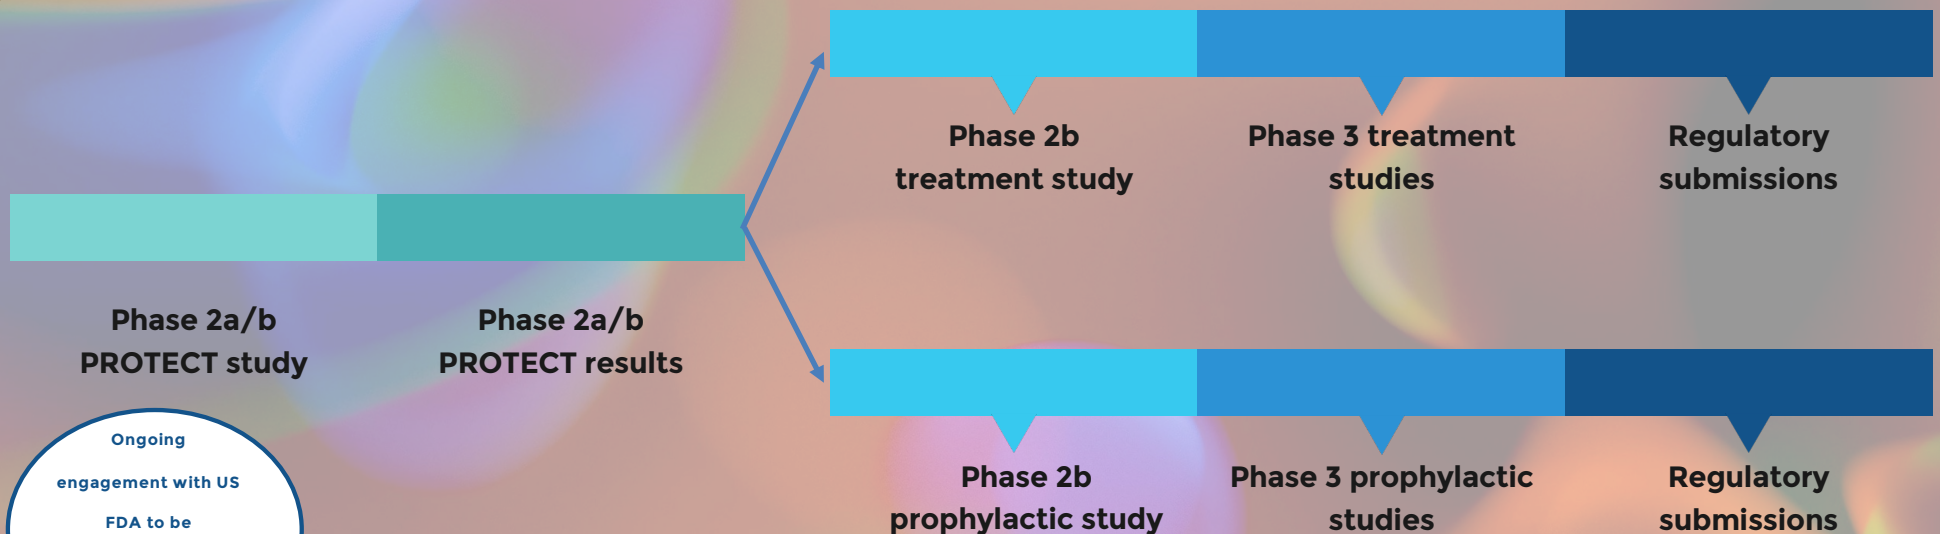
Phase 2b treatment study

Phase 3 treatment studies

Regulatory submissions

Phase 2a/b PROTECT study

Phase 2a/b PROTECT results

Ongoing engagement with US FDA to be

Phase 2b prophylactic study

Phase 3 prophylactic studies

Regulatory submissions